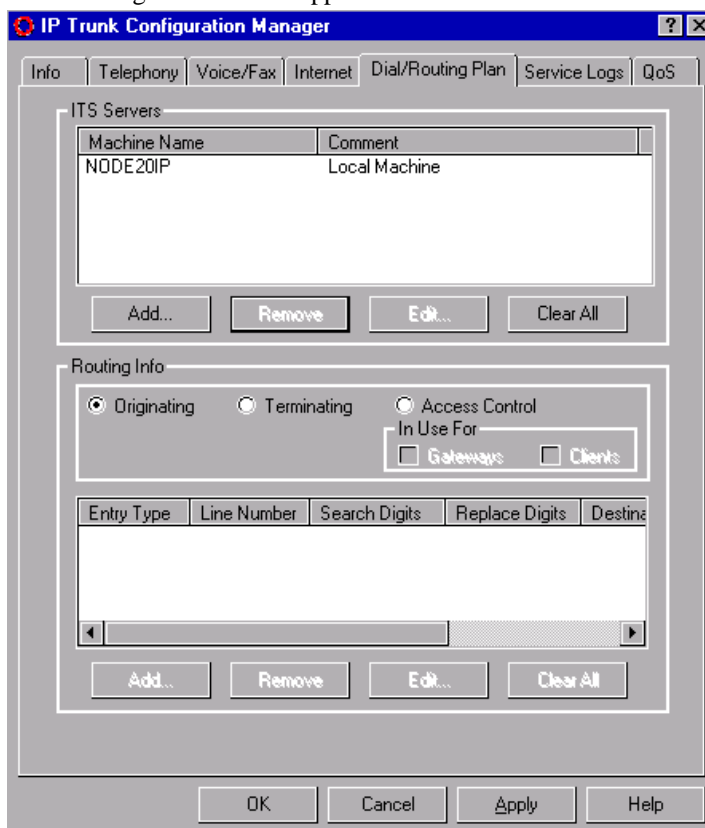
IP Trunk Configuration Manager

Info | Telephony | Voice/Fax | Internet | Dial/Routing Plan | Service Logs | QoS

ITS Servers

| Machine Name | Comment |
|---|---|
| NODE20IP | Local Machine |

Add... | Remove | Edit... | Clear All

Routing Info

Originating | Terminating | Access Control

In Use For
Gateways | Clients

| Entry Type | Line Number | Search Digits | Replace Digits | Destina |
|---|---|---|---|---|

Add... | Remove | Edit... | Clear All

OK | Cancel | Apply | Help